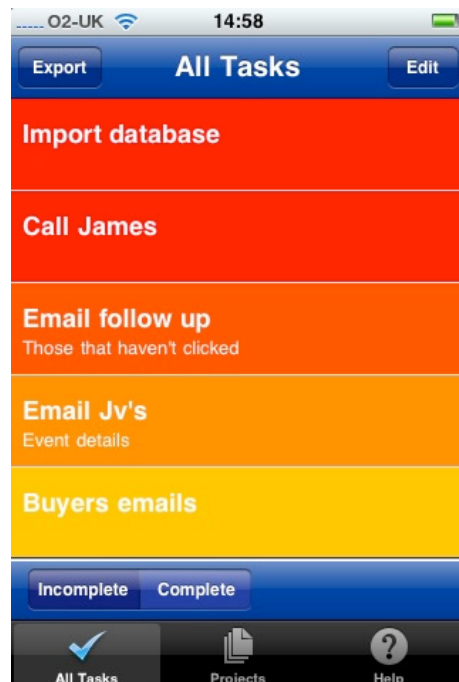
..... O2-UK 14:58

Export All Tasks Edit

Import database

Call James

Email follow up
Those that haven't clicked

Email Jv's
Event details

Buyers emails

Incomplete Complete

All Tasks Projects Help